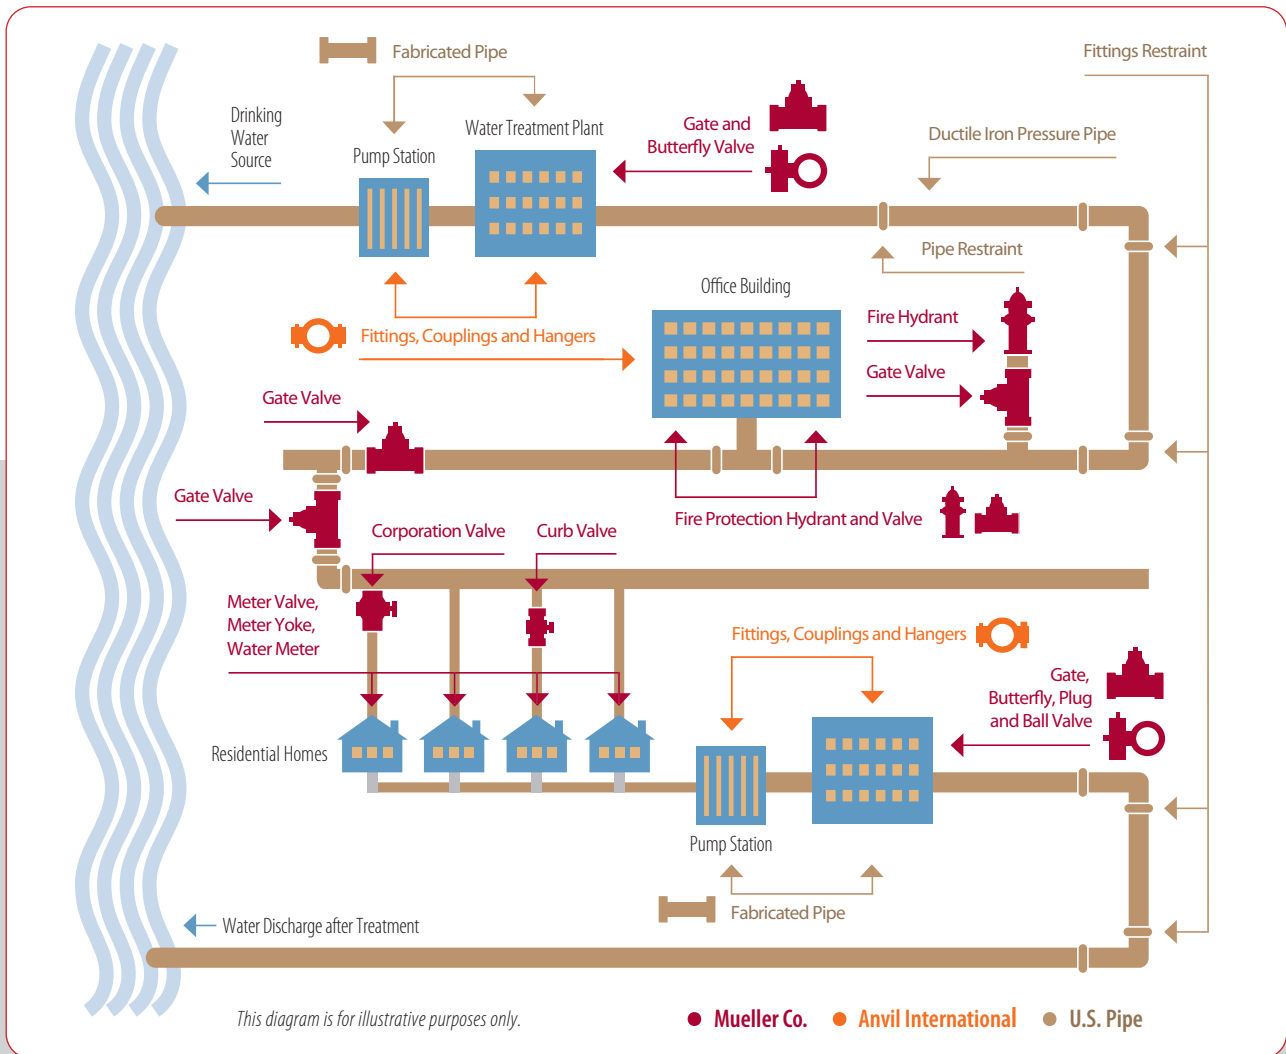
Fabricated Pipe

Fittings Restraint

Drinking Water Source

Pump Station

Water Treatment Plant

Gate and Butterfly Valve

Ductile Iron Pressure Pipe

Pipe Restraint

Office Building

Fittings, Couplings and Hangers

Fire Hydrant

Gate Valve

Gate Valve

Gate Valve

Fire Protection Hydrant and Valve

Corporation Valve

Curb Valve

Meter Valve, Meter Yoke, Water Meter

Fittings, Couplings and Hangers

Gate, Butterfly, Plug and Ball Valve

Residential Homes

Pump Station

Fabricated Pipe

Water Discharge after Treatment

This diagram is for illustrative purposes only.

Mueller Co. Anvil International U.S. Pipe